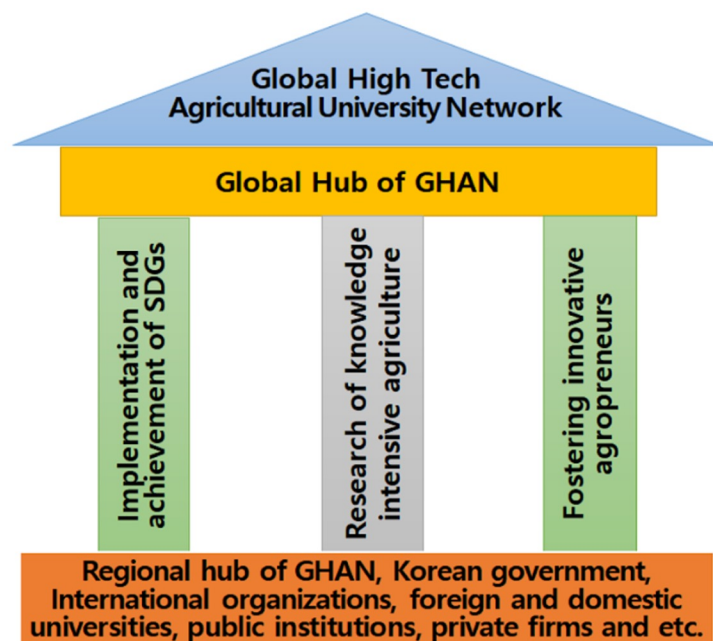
Global High Tech Agricultural University Network

Global Hub of GHAN

Implementation and achievement of SDGs

Research of knowledge intensive agriculture

Fostering innovative agropreneurs

Regional hub of GHAN, Korean government, International organizations, foreign and domestic universities, public institutions, private firms and etc.